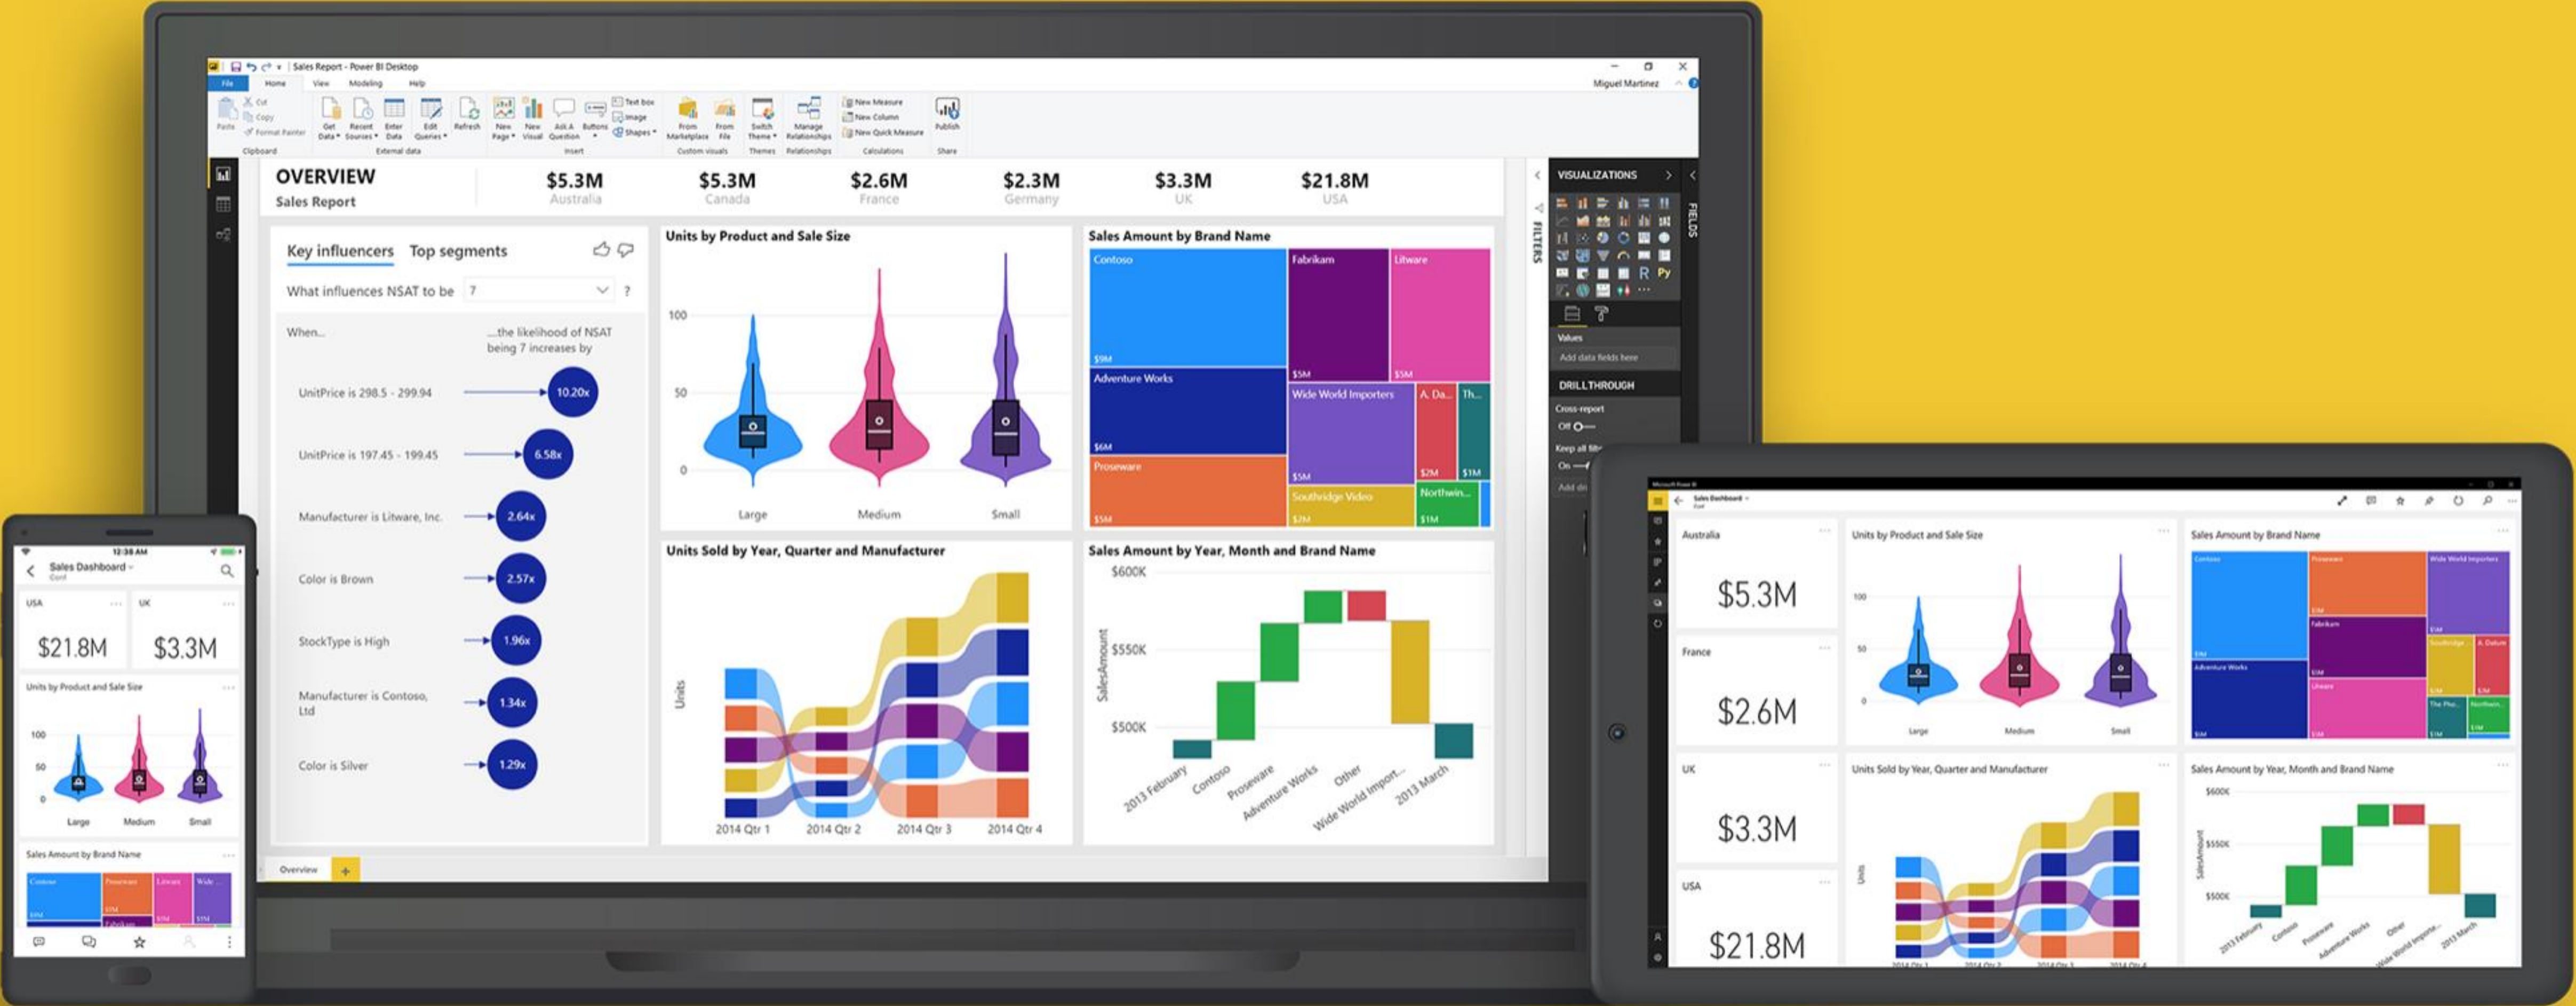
Sales Report - Power BI Desktop

File Home View Modeling Help

Miguel Martinez

Paste Cut Copy Format Painter Clipboard

Get Data Recent Sources Enter Data Edit Queries Refresh External data

New Page New Visual Ask A Question Buttons Text box Image Shapes Insert

From Marketplace From File Custom visuals

Switch Theme Themes

Manage Relationships Relationships

New Measure New Column New Quick Measure Calculations

Publish Share

OVERVIEW
Sales Report

$5.3M Australia
$5.3M Canada
$2.6M France
$2.3M Germany
$3.3M UK
$21.8M USA

Key influencers Top segments

What influences NSAT to be 7 ?

When... ...the likelihood of NSAT being 7 increases by

UnitPrice is 298.5 - 299.94 10.20x
UnitPrice is 197.45 - 199.45 6.58x
Manufacturer is Litware, Inc. 2.64x
Color is Brown 2.57x
StockType is High 1.96x
Manufacturer is Contoso, Ltd 1.34x
Color is Silver 1.29x

Units by Product and Sale Size

100
50
0
Large Medium Small

Sales Amount by Brand Name

Contoso $9M
Fabrikam $5M
Litware $5M
Adventure Works $6M
Wide World Importers $5M
A. Da... $2M
Th... $1M
Proseware $5M
Southridge Video $2M
Northwin... $1M

Units Sold by Year, Quarter and Manufacturer

Units
2014 Qtr 1 2014 Qtr 2 2014 Qtr 3 2014 Qtr 4

Sales Amount by Year, Month and Brand Name

$600K
$550K
$500K
SalesAmount
2013 February Contoso Proseware Adventure Works Other Wide World Import... 2013 March

Overview +

VISUALIZATIONS
FILTERS
FIELDS
Values
Add data fields here
DRILLTHROUGH
Cross-report
Off
Keep all filt
On
Add dri

12:38 AM
Sales Dashboard
USA $21.8M
UK $3.3M
Units by Product and Sale Size
100 50 0
Large Medium Small
Sales Amount by Brand Name
Contoso Proseware Litware Wide
Fabrikam

Microsoft Power BI
Sales Dashboard
Australia $5.3M
France $2.6M
UK $3.3M
USA $21.8M
Units by Product and Sale Size
100 50 0
Large Medium Small
Sales Amount by Brand Name
Contoso Proseware Wide World Importers
Fabrikam Southridge A. Datum
Adventure Works Litware The Pho... Northwin...
Units Sold by Year, Quarter and Manufacturer
Units
2014 Qtr 1 2014 Qtr 2 2014 Qtr 3 2014 Qtr 4
Sales Amount by Year, Month and Brand Name
$600K $550K $500K
SalesAmount
2013 February Contoso Proseware Adventure Works Other Wide World Import... 2013 March